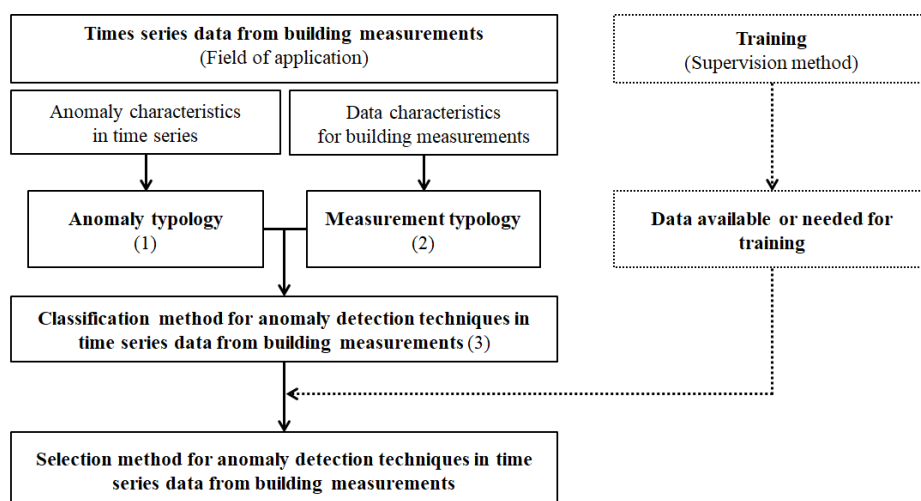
Times series data from building measurements
(Field of application)

Anomaly characteristics in time series

Data characteristics for building measurements

Anomaly typology
(1)

Measurement typology
(2)

Classification method for anomaly detection techniques in time series data from building measurements (3)

Selection method for anomaly detection techniques in time series data from building measurements

Training
(Supervision method)

Data available or needed for training